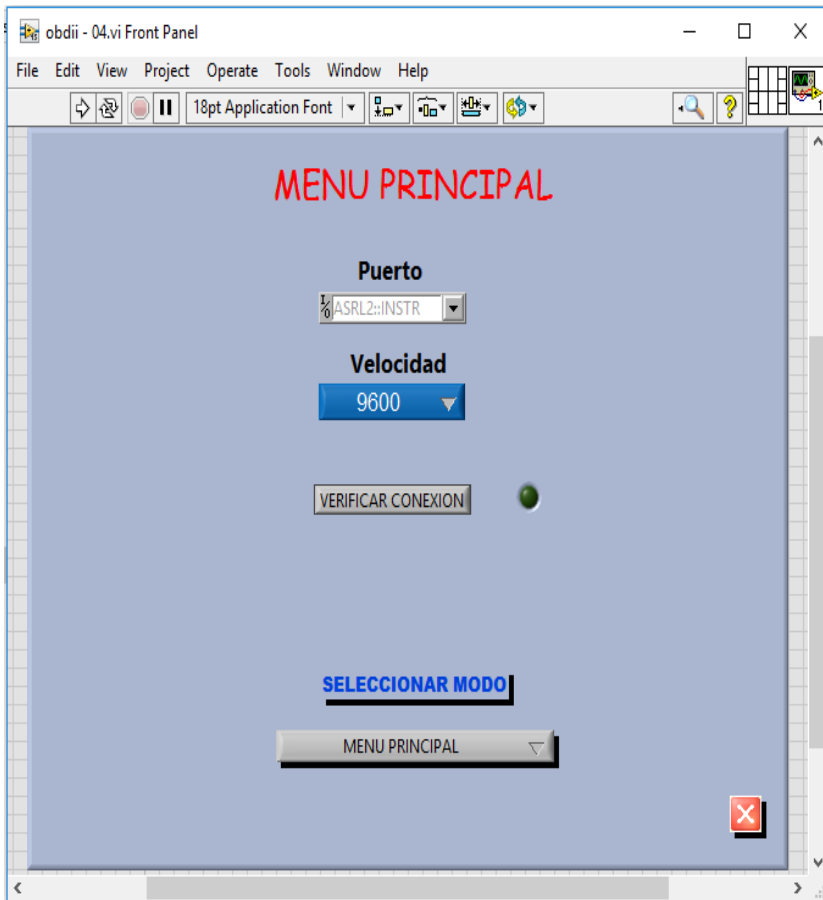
obdii - 04.vi Front Panel

File Edit View Project Operate Tools Window Help

18pt Application Font

MENU PRINCIPAL

Puerto

ASRL2::INSTR

Velocidad

9600

VERIFICAR CONEXION

SELECCIONAR MODO

MENU PRINCIPAL